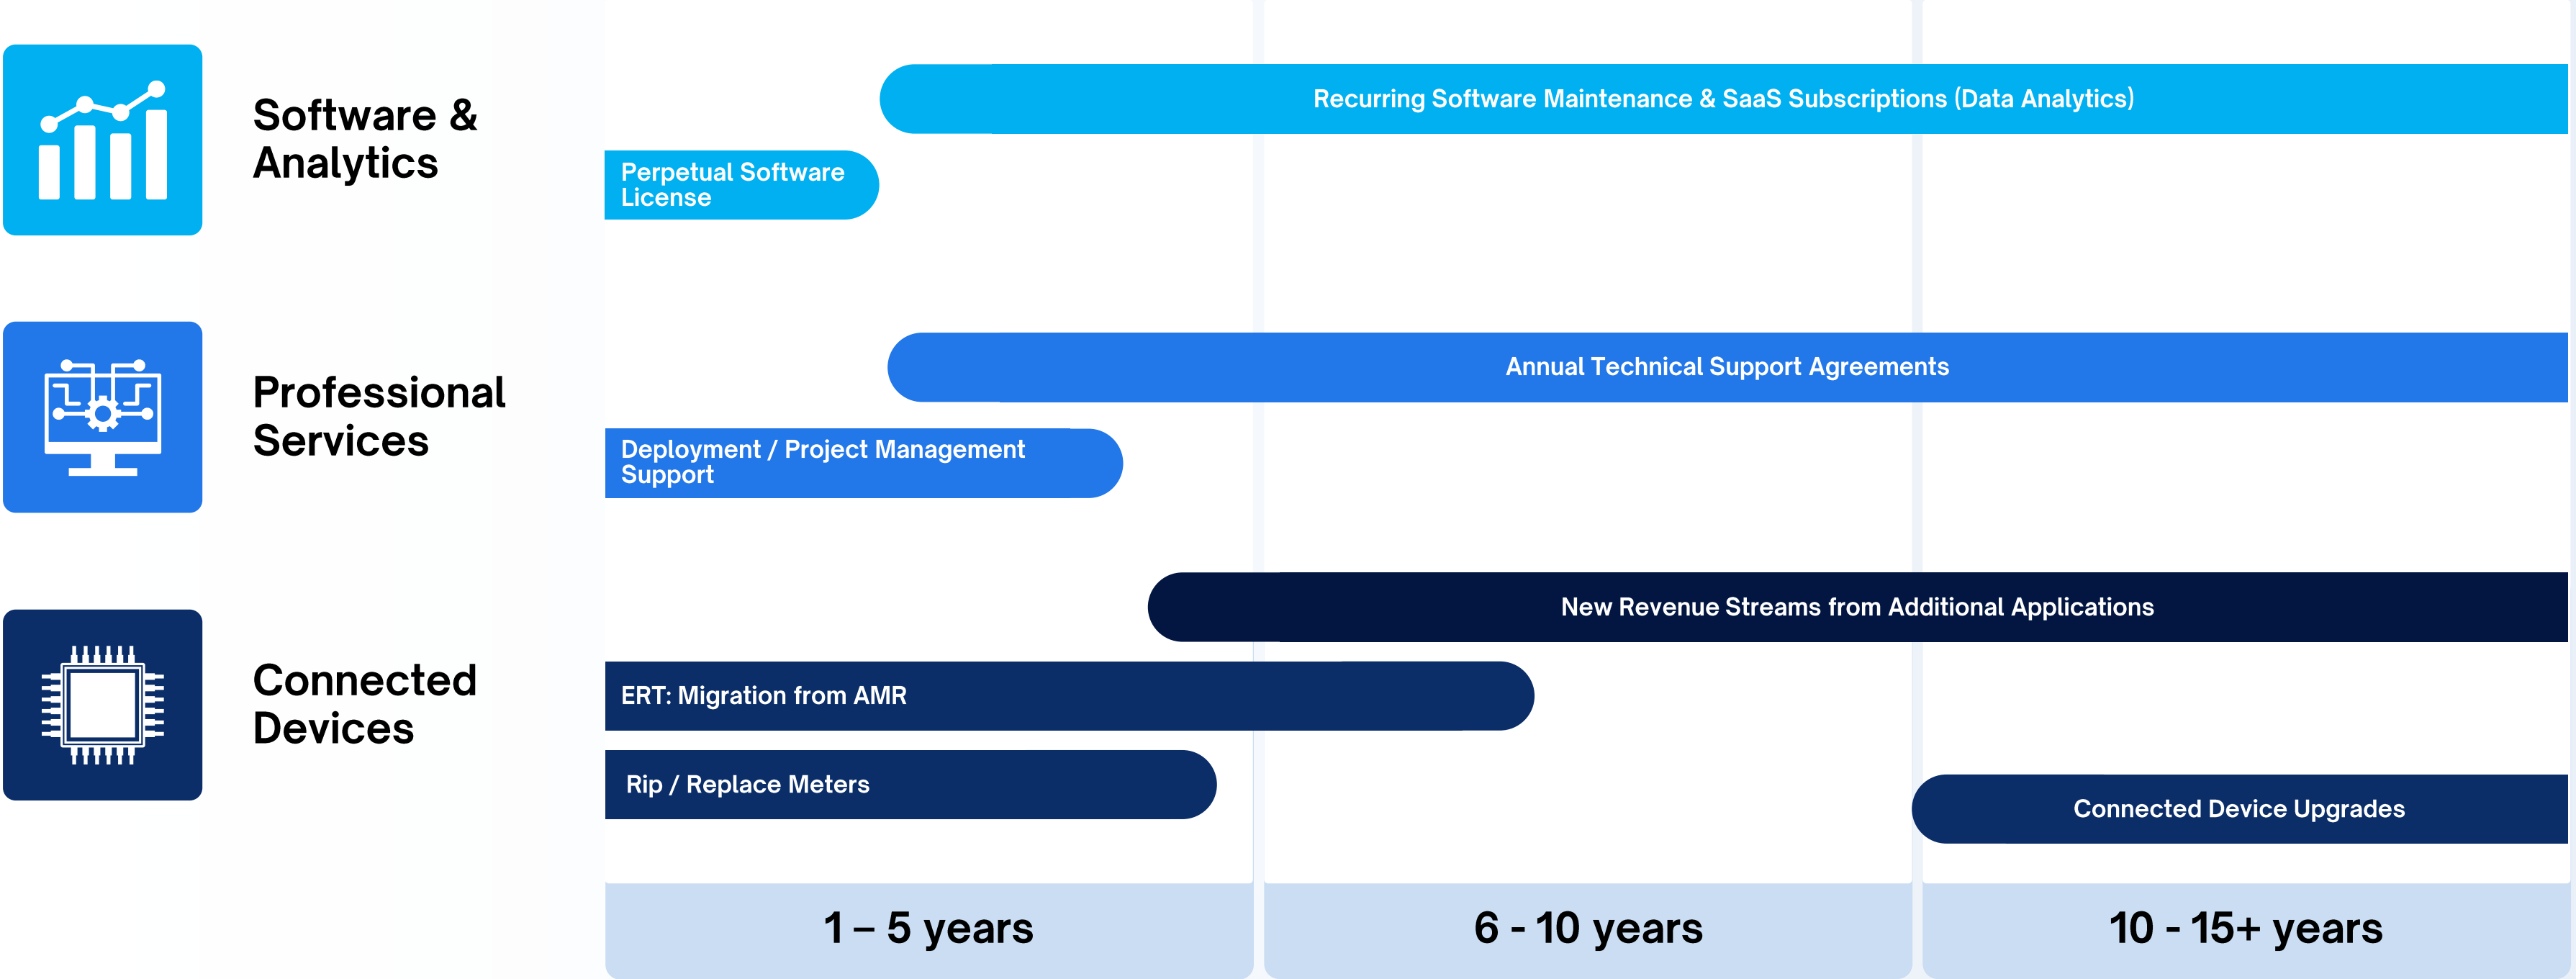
Software & Analytics

Recurring Software Maintenance & SaaS Subscriptions (Data Analytics)

Perpetual Software License

Professional Services

Annual Technical Support Agreements

Deployment / Project Management Support

Connected Devices

New Revenue Streams from Additional Applications

ERT: Migration from AMR

Rip / Replace Meters

Connected Device Upgrades

1 – 5 years

6 - 10 years

10 - 15+ years